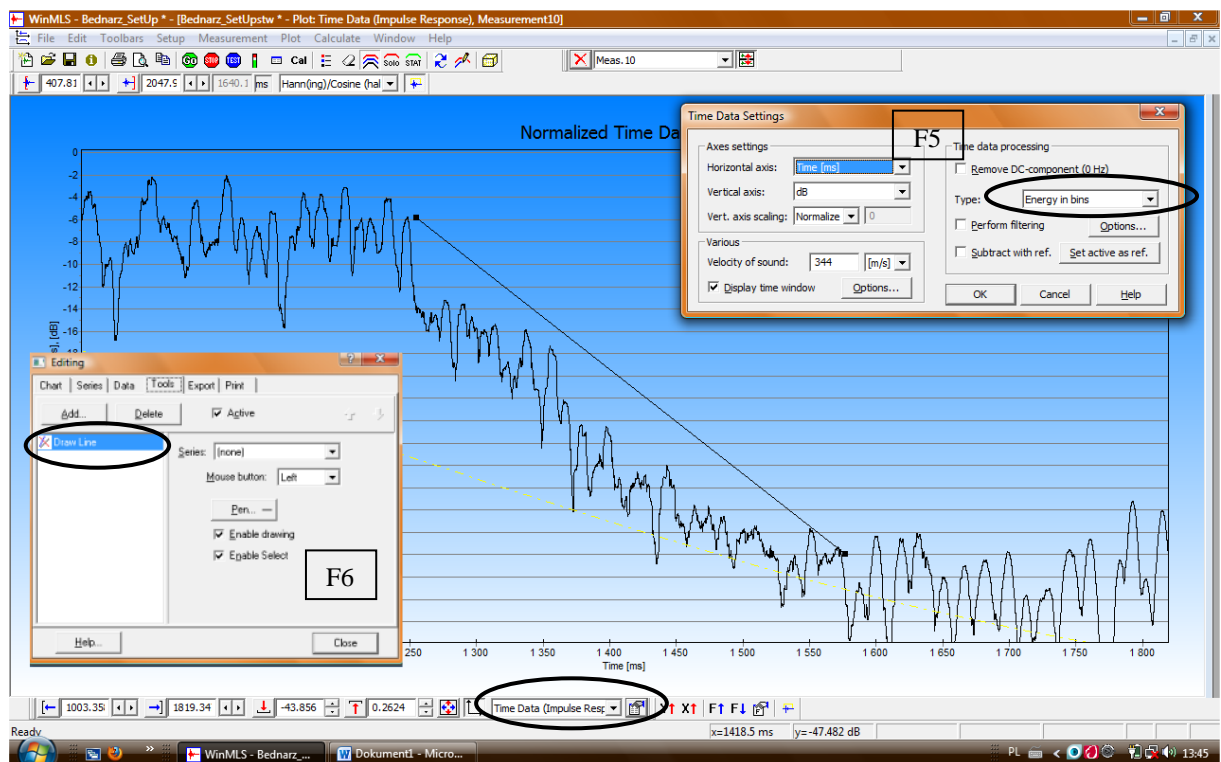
WinMLS - Bednarz_SetUp * - [Bednarz_SetUpstw * - Plot: Time Data (Impulse Response), Measurement10]

File Edit Toolbars Setup Measurement Plot Calculate Window Help

GO STOP TEST Cal Solo STAT

Meas. 10

407.81 2047.9 1640.1 ms Hann(ing)/Cosine (hal

Normalized Time Da

0
-2
-4
-6
-8
-10
-12
-14
-16

s), [dB]

Time Data Settings

F5

Axes settings
Horizontal axis: Time [ms]
Vertical axis: dB
Vert. axis scaling: Normalize 0

Various
Velocity of sound: 344 [m/s]
Display time window Options...

Time data processing
Remove DC-component (0 Hz)
Type: Energy in bins
Perform filtering Options...
Subtract with ref. Set active as ref.

OK Cancel Help

Editing

Chart Series Data Tools Export Print

Add... Delete Active

Draw Line

Series: (none)
Mouse button: Left

Pen...
Enable drawing
Enable Select

F6

Help... Close

1 250 1 300 1 350 1 400 1 450 1 500 1 550 1 600 1 650 1 700 1 750 1 800
Time [ms]

1003.35 1819.34 -43.856 0.2624 Time Data (Impulse Resp

Ready x=1418.5 ms y=-47.482 dB

WinMLS - Bednarz_... Dokument1 - Micro... PL 13:45